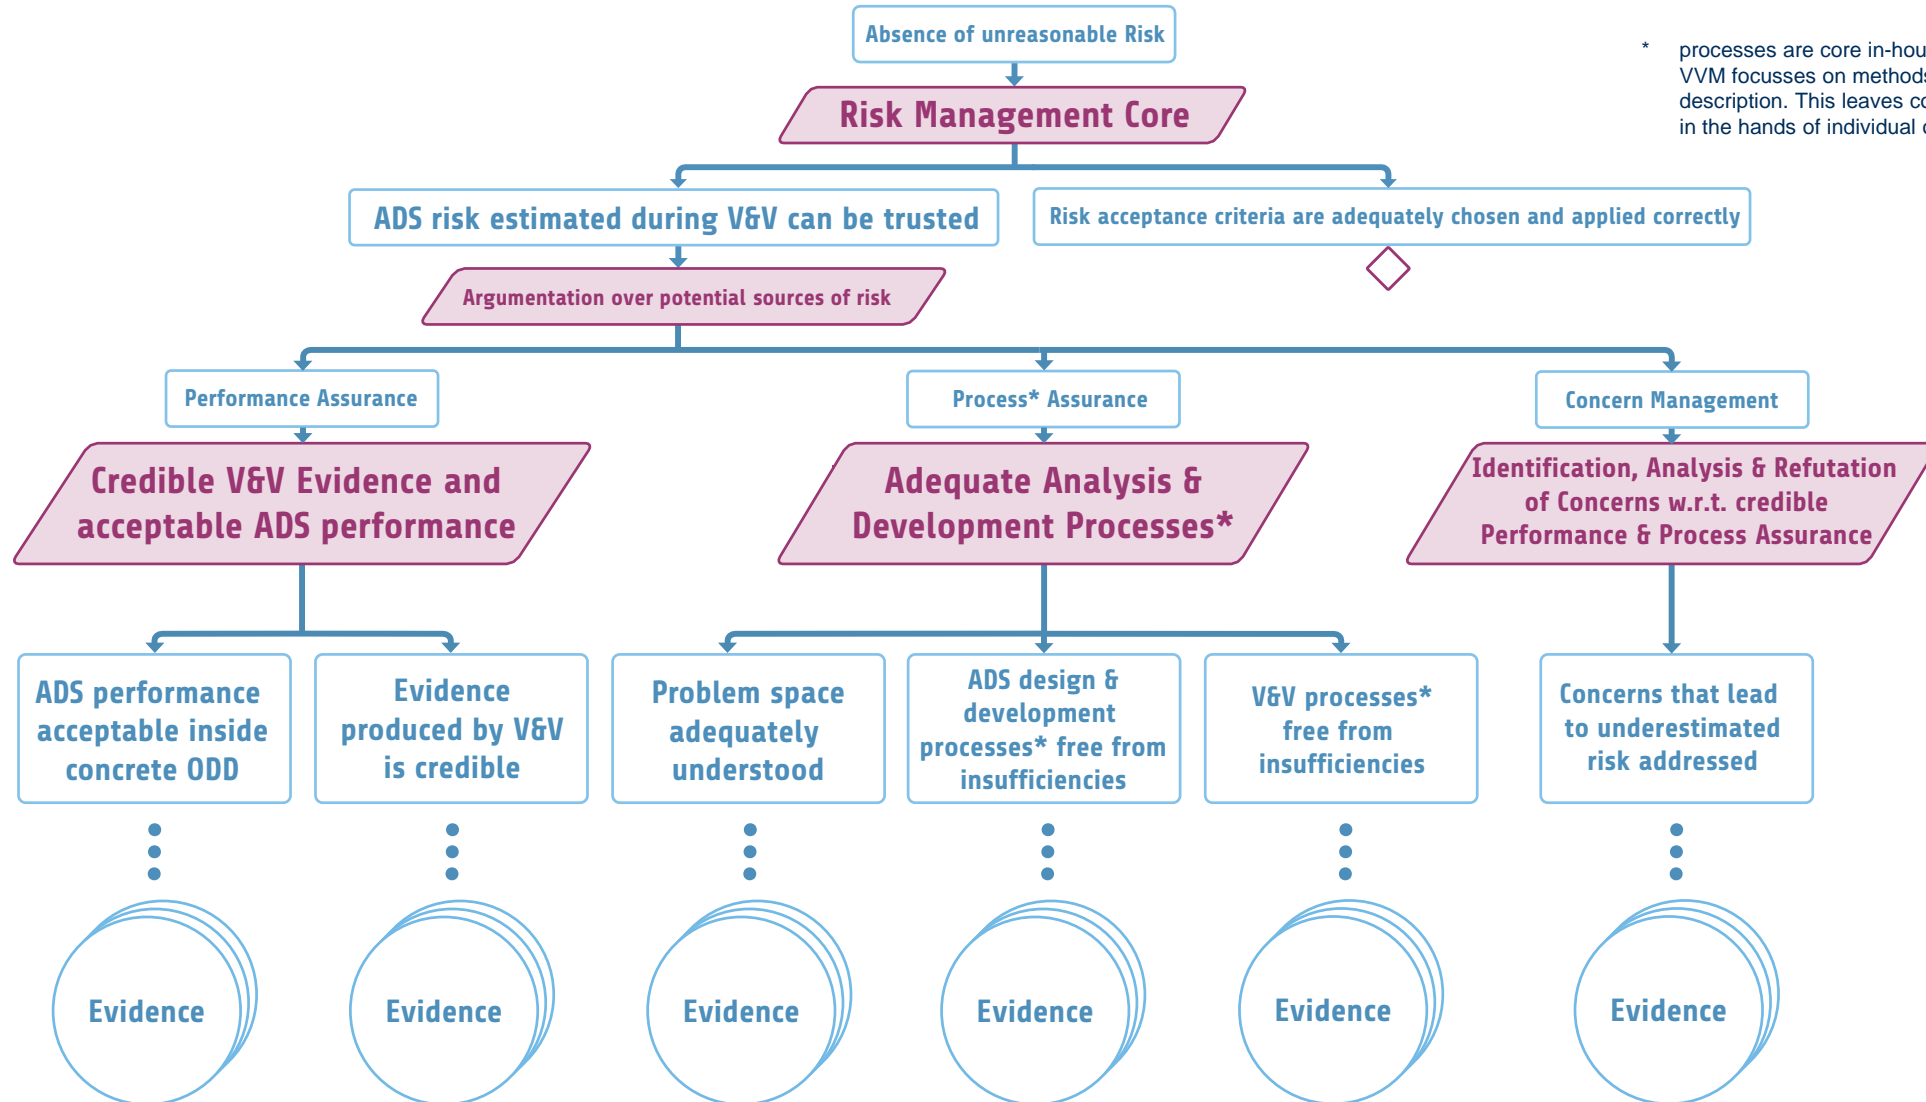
Absence of unreasonable Risk

Risk Management Core

* processes are core in-hou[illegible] VVM focusses on method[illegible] description. This leaves c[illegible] in the hands of individual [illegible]

ADS risk estimated during V&V can be trusted

Risk acceptance criteria are adequately chosen and applied correctly

Argumentation over potential sources of risk

Performance Assurance

Process* Assurance

Concern Management

Credible V&V Evidence and acceptable ADS performance

Adequate Analysis & Development Processes*

Identification, Analysis & Refutation of Concerns w.r.t. credible Performance & Process Assurance

ADS performance acceptable inside concrete ODD

Evidence produced by V&V is credible

Problem space adequately understood

ADS design & development processes* free from insufficiencies

V&V processes* free from insufficiencies

Concerns that lead to underestimated risk addressed

Evidence

Evidence

Evidence

Evidence

Evidence

Evidence